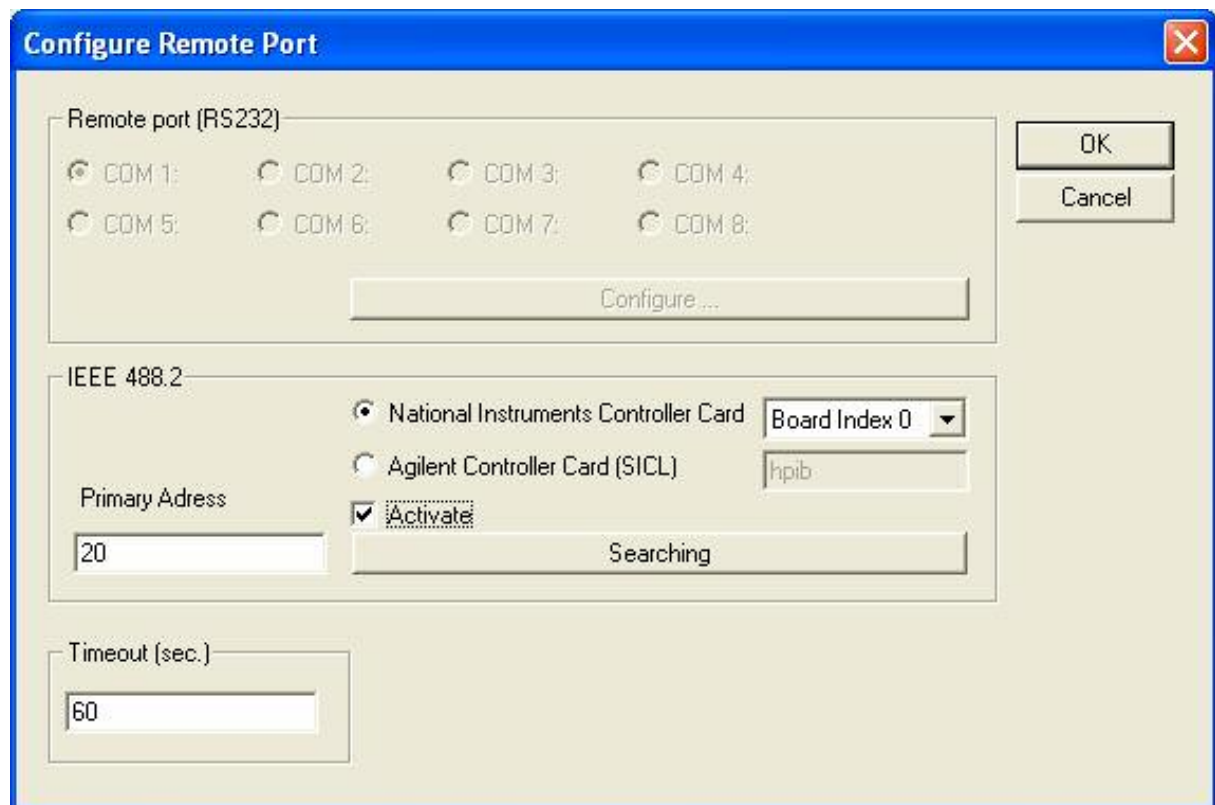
Configure Remote Port

Remote port (RS232)

COM 1: COM 2: COM 3: COM 4:

COM 5: COM 6: COM 7: COM 8:

Configure ...

OK

Cancel

IEEE 488.2

National Instruments Controller Card

Board Index 0

Agilent Controller Card (SICL)

hpib

Primary Adress

20

Activate

Searching

Timeout (sec.)

60